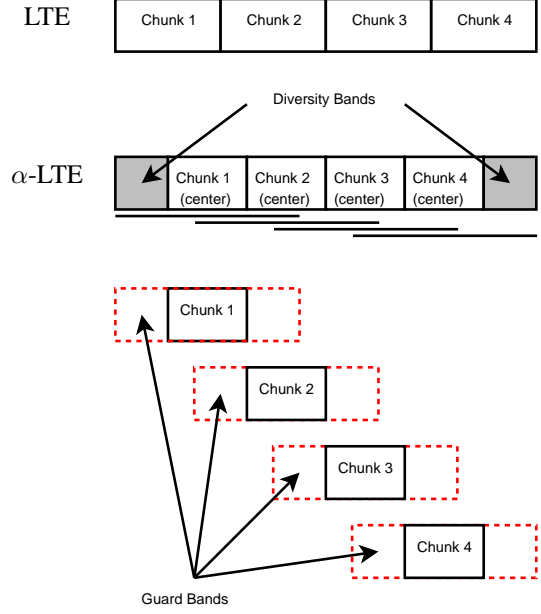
LTE

| Chunk 1 | Chunk 2 | Chunk 3 | Chunk 4 |
|---|---|---|---|

Diversity Bands

$\alpha$-LTE

| Chunk 1 (center) | Chunk 2 (center) | Chunk 3 (center) | Chunk 4 (center) |
|---|---|---|---|

Chunk 1

Chunk 2

Chunk 3

Chunk 4

Guard Bands